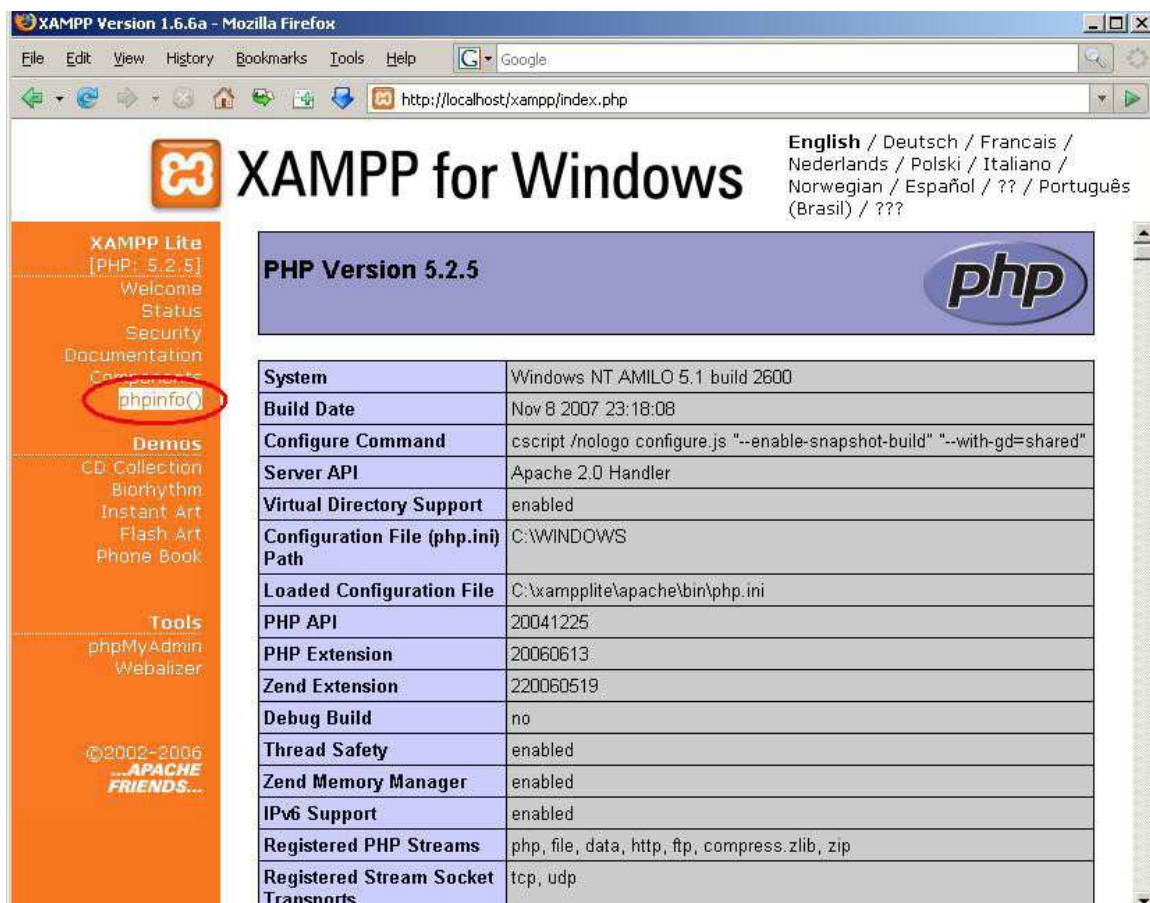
XAMPP Version 1.6.6a - Mozilla Firefox

File Edit View History Bookmarks Tools Help

Google

http://localhost/xampp/index.php

XAMPP for Windows

English / Deutsch / Francais / Nederlands / Polski / Italiano / Norwegian / Español / ?? / Português (Brasil) / ???

XAMPP Lite
[PHP: 5.2.5]
Welcome
Status
Security
Documentation
Components
phpinfo()

Demos
CD Collection
Biorhythm
Instant Art
Flash Art
Phone Book

Tools
phpMyAdmin
Webalizer

©2002-2006
...APACHE FRIENDS...

PHP Version 5.2.5

php

| System | Windows NT AMILO 5.1 build 2600 |
|---|---|
| Build Date | Nov 8 2007 23:18:08 |
| Configure Command | cscript /nologo configure.js "--enable-snapshot-build" "--with-gd=shared" |
| Server API | Apache 2.0 Handler |
| Virtual Directory Support | enabled |
| Configuration File (php.ini) Path | C:\WINDOWS |
| Loaded Configuration File | C:\xampplite\apache\bin\php.ini |
| PHP API | 20041225 |
| PHP Extension | 20060613 |
| Zend Extension | 220060519 |
| Debug Build | no |
| Thread Safety | enabled |
| Zend Memory Manager | enabled |
| IPv6 Support | enabled |
| Registered PHP Streams | php, file, data, http, ftp, compress.zlib, zip |
| Registered Stream Socket Transports | tcp, udp |